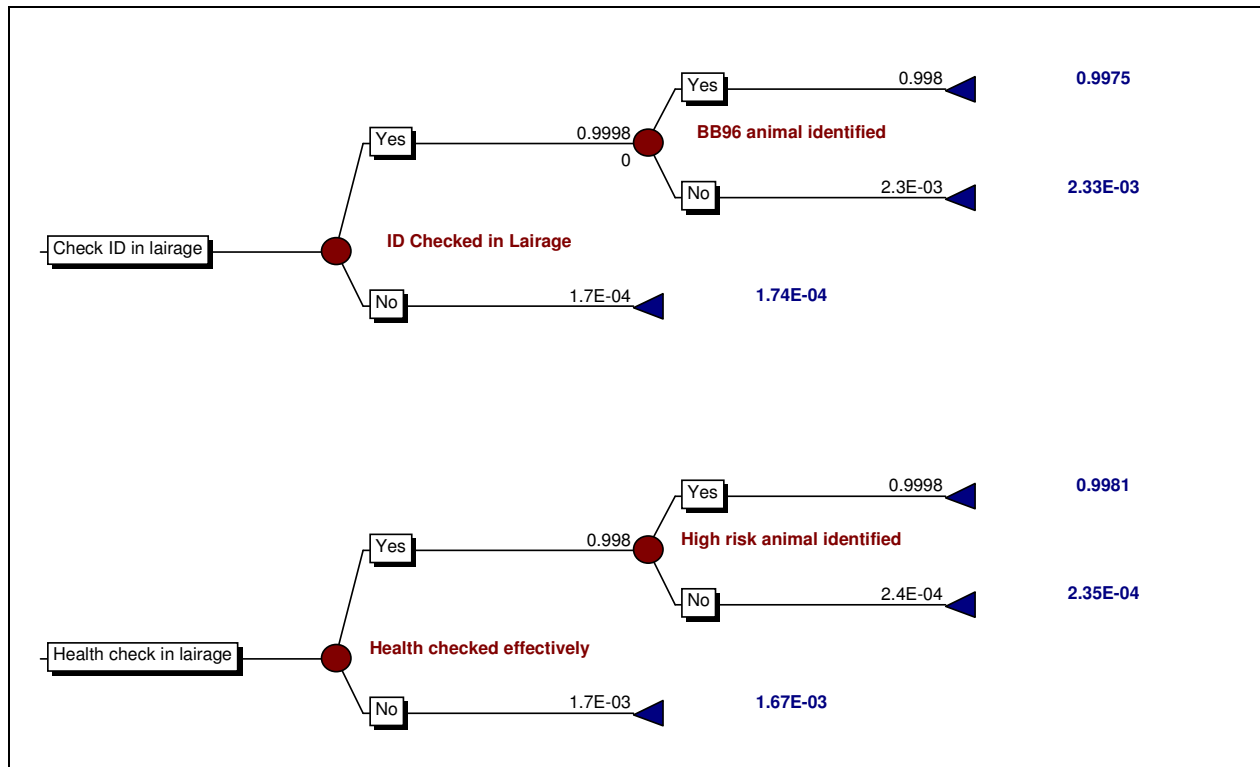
Check ID in lairage

ID Checked in Lairage

Yes

0.9998

0

BB96 animal identified

Yes

0.998

0.9975

No

2.3E-03

2.33E-03

No

1.7E-04

1.74E-04

Health check in lairage

Health checked effectively

Yes

0.998

High risk animal identified

Yes

0.9998

0.9981

No

2.4E-04

2.35E-04

No

1.7E-03

1.67E-03